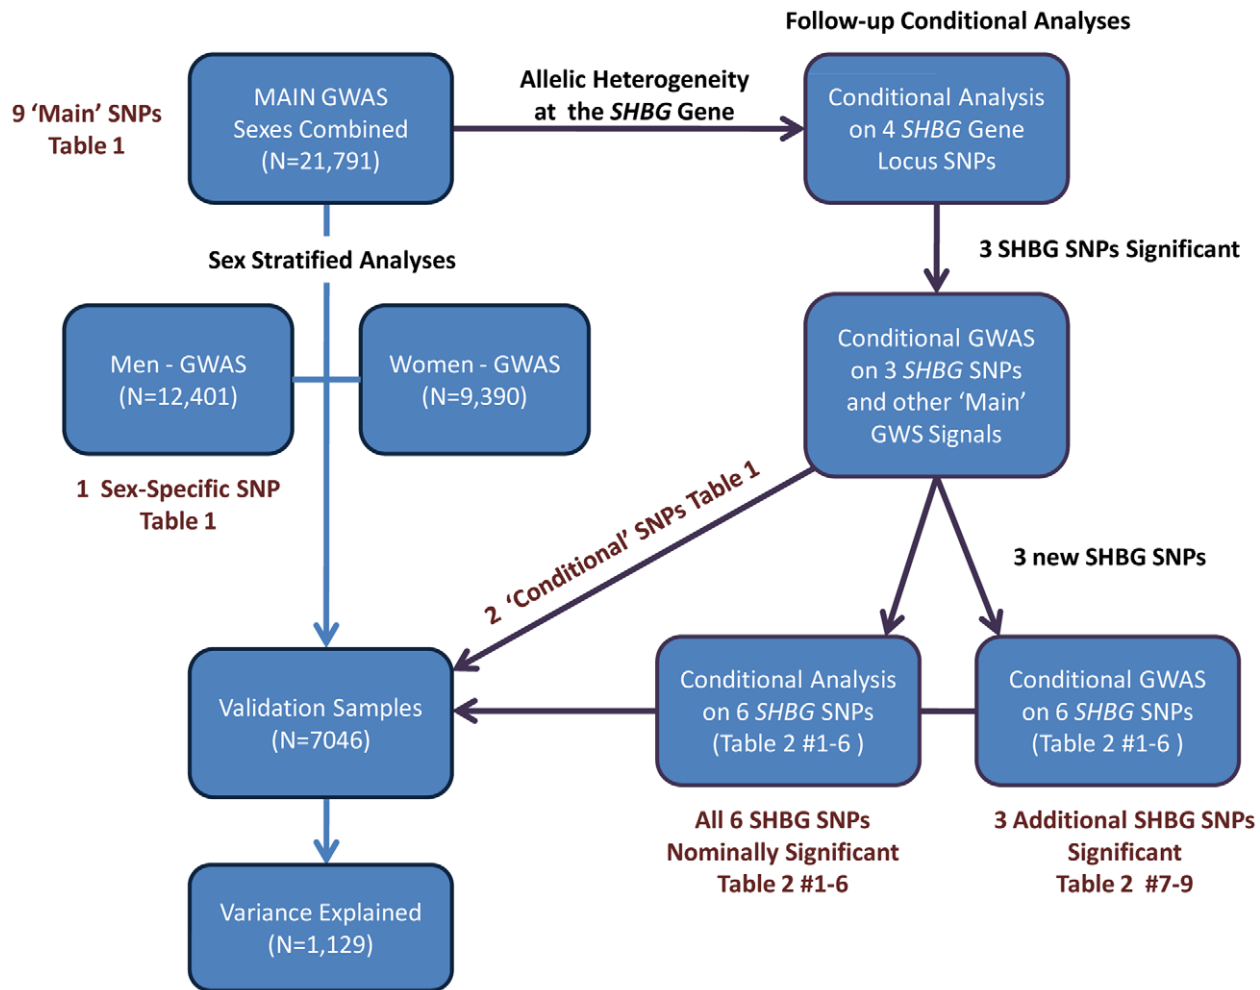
Follow-up Conditional Analyses

9 'Main' SNPs Table 1

MAIN GWAS Sexes Combined (N=21,791)

Allelic Heterogeneity at the SHBG Gene

Conditional Analysis on 4 SHBG Gene Locus SNPs

3 SHBG SNPs Significant

Sex Stratified Analyses

Men - GWAS (N=12,401)

Women - GWAS (N=9,390)

Conditional GWAS on 3 SHBG SNPs and other 'Main' GWS Signals

1 Sex-Specific SNP Table 1

2 'Conditional' SNPs Table 1

3 new SHBG SNPs

Validation Samples (N=7046)

Conditional Analysis on 6 SHBG SNPs (Table 2 #1-6 )

Conditional GWAS on 6 SHBG SNPs (Table 2 #1-6 )

All 6 SHBG SNPs Nominally Significant Table 2 #1-6

3 Additional SHBG SNPs Significant Table 2 #7-9

Variance Explained (N=1,129)